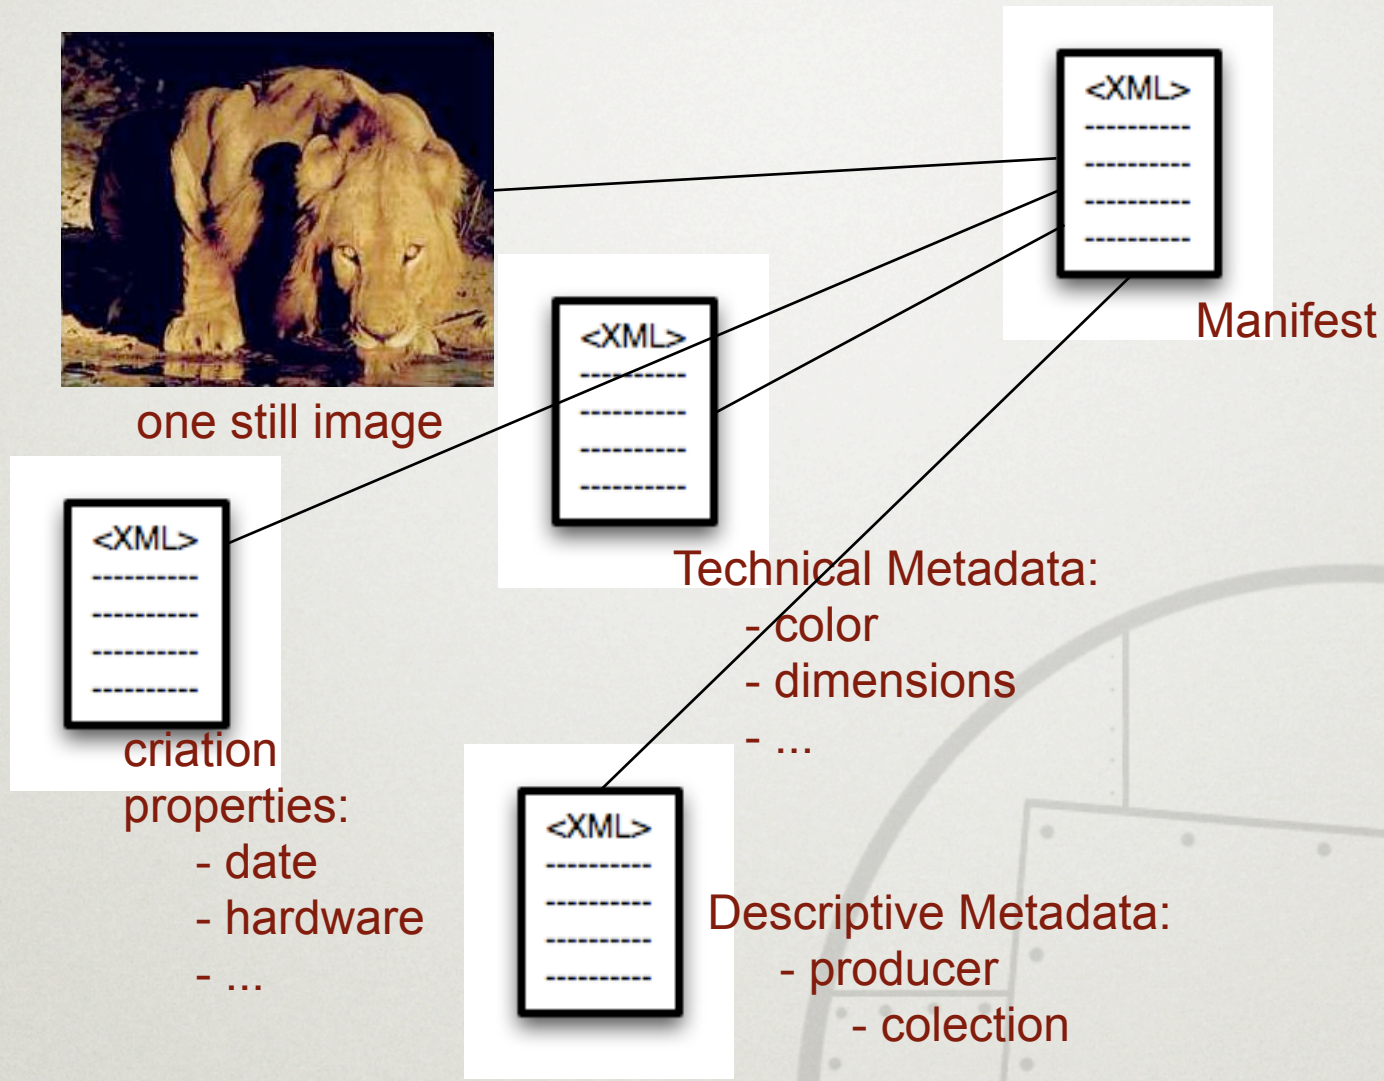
<XML>
----------
----------
----------
----------

Manifest

one still image

<XML>
----------
----------
----------
----------

<XML>
----------
----------
----------
----------

Technical Metadata:
- color
- dimensions
- ...

criation properties:
- date
- hardware
- ...

<XML>
----------
----------
----------
----------

Descriptive Metadata:
- producer
- colection